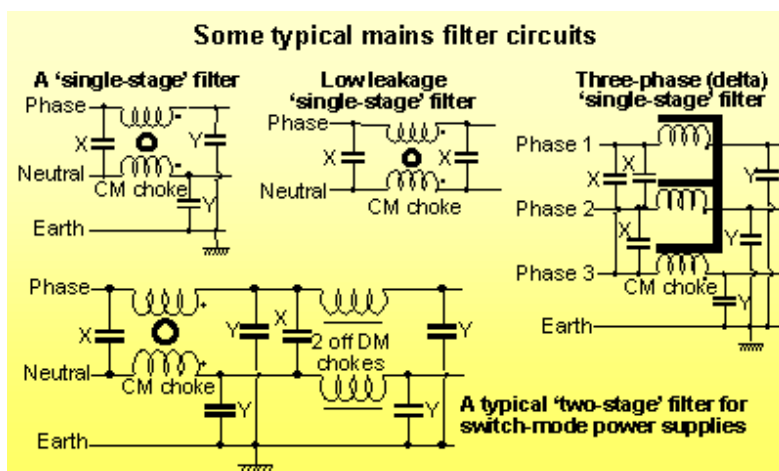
Some typical mains filter circuits

A 'single-stage' filter
Phase
X
Y
Neutral
CM choke
Y
Earth

Low leakage 'single-stage' filter
Phase
X
X
Neutral
CM choke

Three-phase (delta) 'single-stage' filter
Phase 1
X
X
Y
Phase 2
X
Y
Phase 3
CM choke
Y
Earth

Phase
X
Y
X
Y
2 off DM chokes
Neutral
CM choke
Y
Y
Earth

A typical 'two-stage' filter for switch-mode power supplies